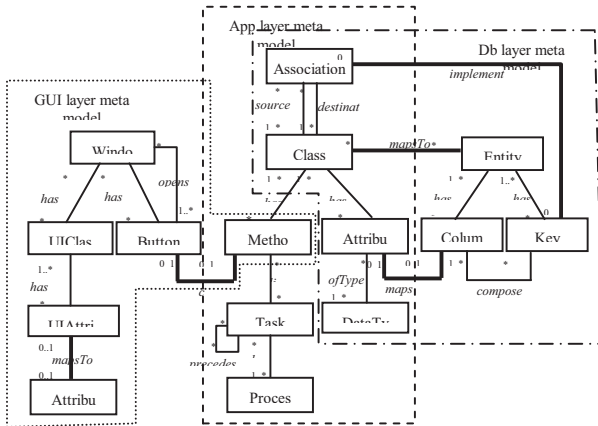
App layer meta model

Db layer meta model

GUI layer meta model

Association

implement

0

source

destinat

1..*

1

1..*

Class

mapsTo

Entity

Windo

opens

has

has

has

has

has

UIClas

Button

Metho

Attribu

Colum

Key

1..*

0..1

0..1

0..1

0..1

1..*

has

ofType

maps

compose

UIAttri

Task

DataTy

0..1

mapsTo

0..1

precedes

Attribu

Proces